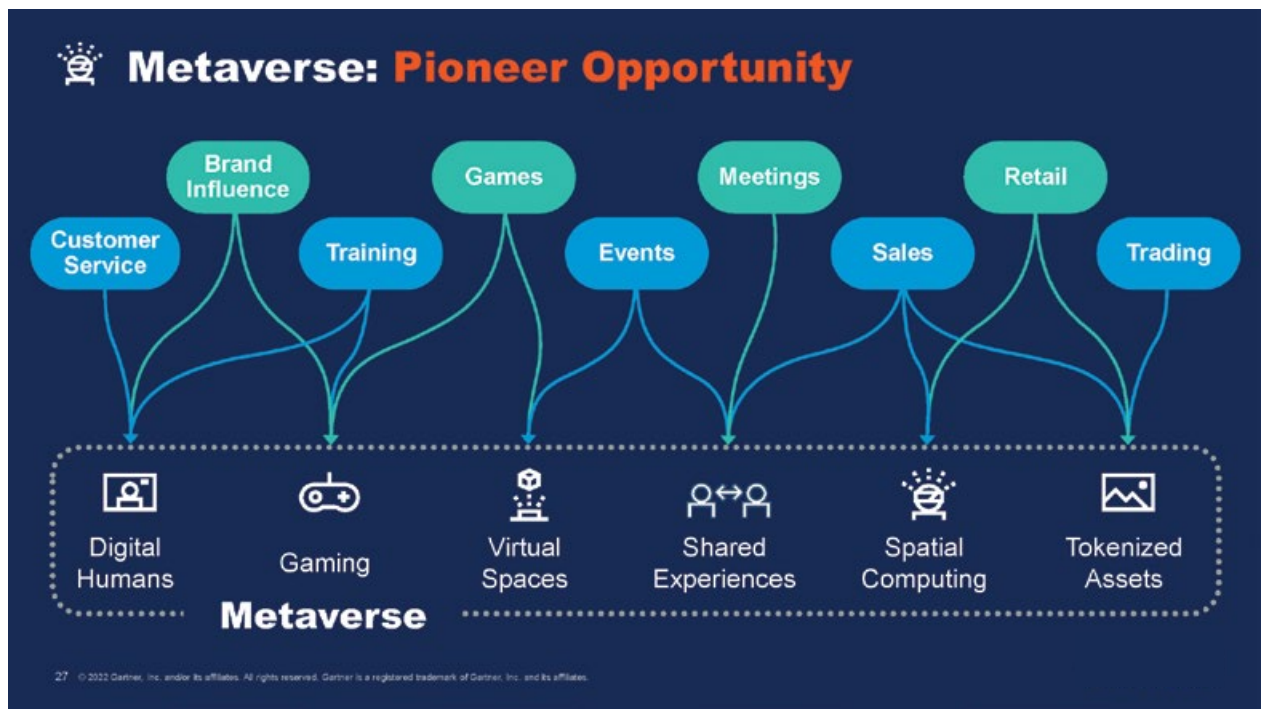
Metaverse: Pioneer Opportunity

Brand Influence

Games

Meetings

Retail

Customer Service

Training

Events

Sales

Trading

Digital Humans

Gaming

Virtual Spaces

Shared Experiences

Spatial Computing

Tokenized Assets

Metaverse

27 © 2022 Gartner, Inc. and/or its affiliates. All rights reserved. Gartner is a registered trademark of Gartner, Inc. and its affiliates.